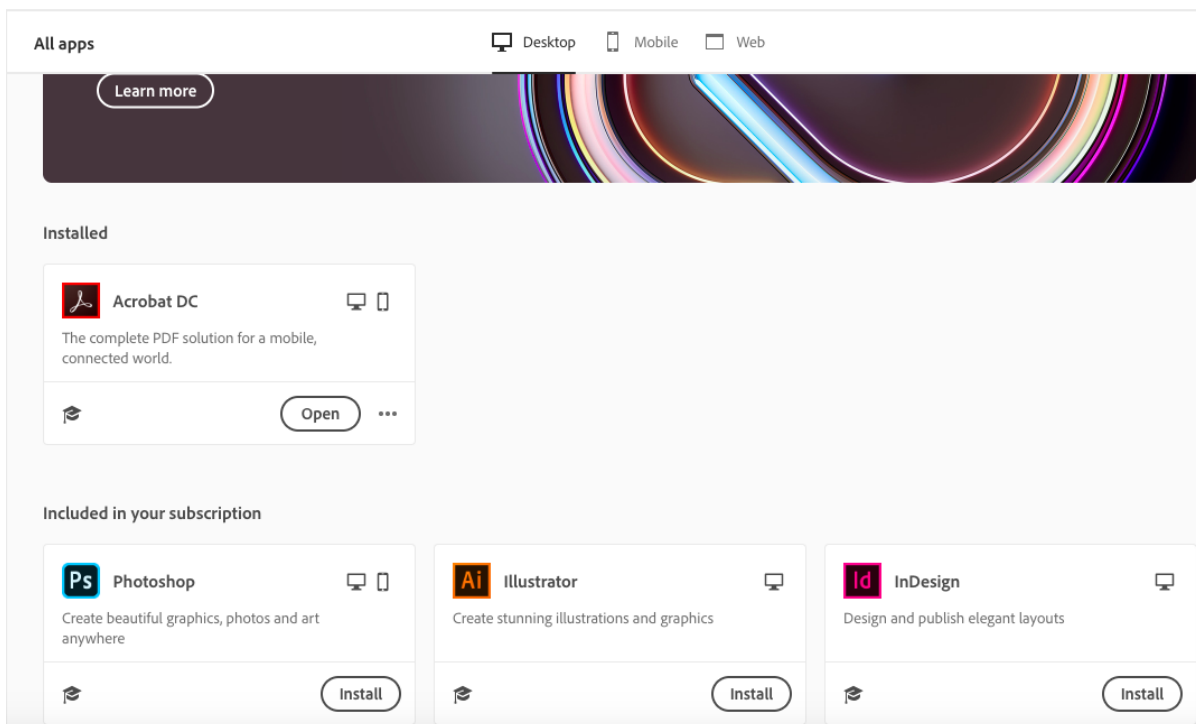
All apps

Desktop Mobile Web

Learn more

Installed

Acrobat DC

The complete PDF solution for a mobile, connected world.

Open

Included in your subscription

Ps Photoshop

Create beautiful graphics, photos and art anywhere

Install

Ai Illustrator

Create stunning illustrations and graphics

Install

Id InDesign

Design and publish elegant layouts

Install